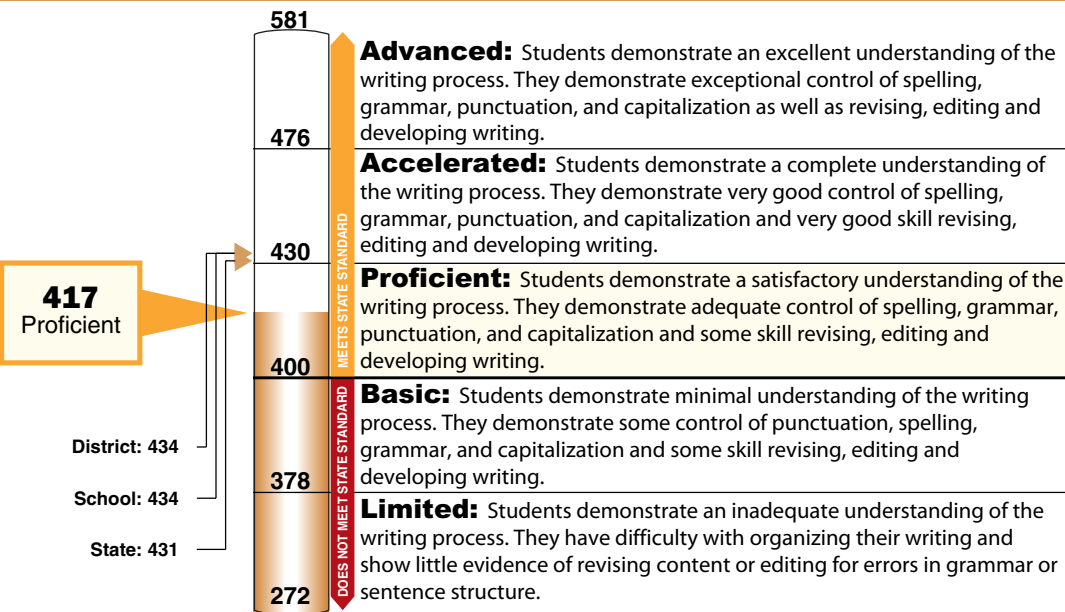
581

476

430

400

378

272

417
Proficient

District: 434

School: 434

State: 431

MEETS STATE STANDARD

DOES NOT MEET STATE STANDARD

**Advanced:** Students demonstrate an excellent understanding of the writing process. They demonstrate exceptional control of spelling, grammar, punctuation, and capitalization as well as revising, editing and developing writing.

**Accelerated:** Students demonstrate a complete understanding of the writing process. They demonstrate very good control of spelling, grammar, punctuation, and capitalization and very good skill revising, editing and developing writing.

**Proficient:** Students demonstrate a satisfactory understanding of the writing process. They demonstrate adequate control of spelling, grammar, punctuation, and capitalization and some skill revising, editing and developing writing.

**Basic:** Students demonstrate minimal understanding of the writing process. They demonstrate some control of punctuation, spelling, grammar, and capitalization and some skill revising, editing and developing writing.

**Limited:** Students demonstrate an inadequate understanding of the writing process. They have difficulty with organizing their writing and show little evidence of revising content or editing for errors in grammar or sentence structure.